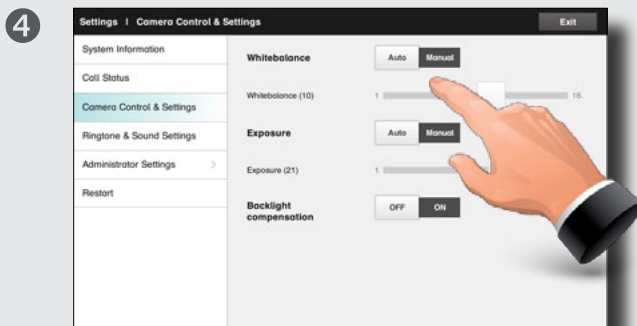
4

Settings | Camera Control & Settings

Exit

System Information

Call Status

Camera Control & Settings

Ringtone & Sound Settings

Administrator Settings >

Restart

Whitebalance

Auto Manual

Whitebalance (10)

1

16

Exposure

Auto Manual

Exposure (21)

1

Backlight compensation

OFF ON